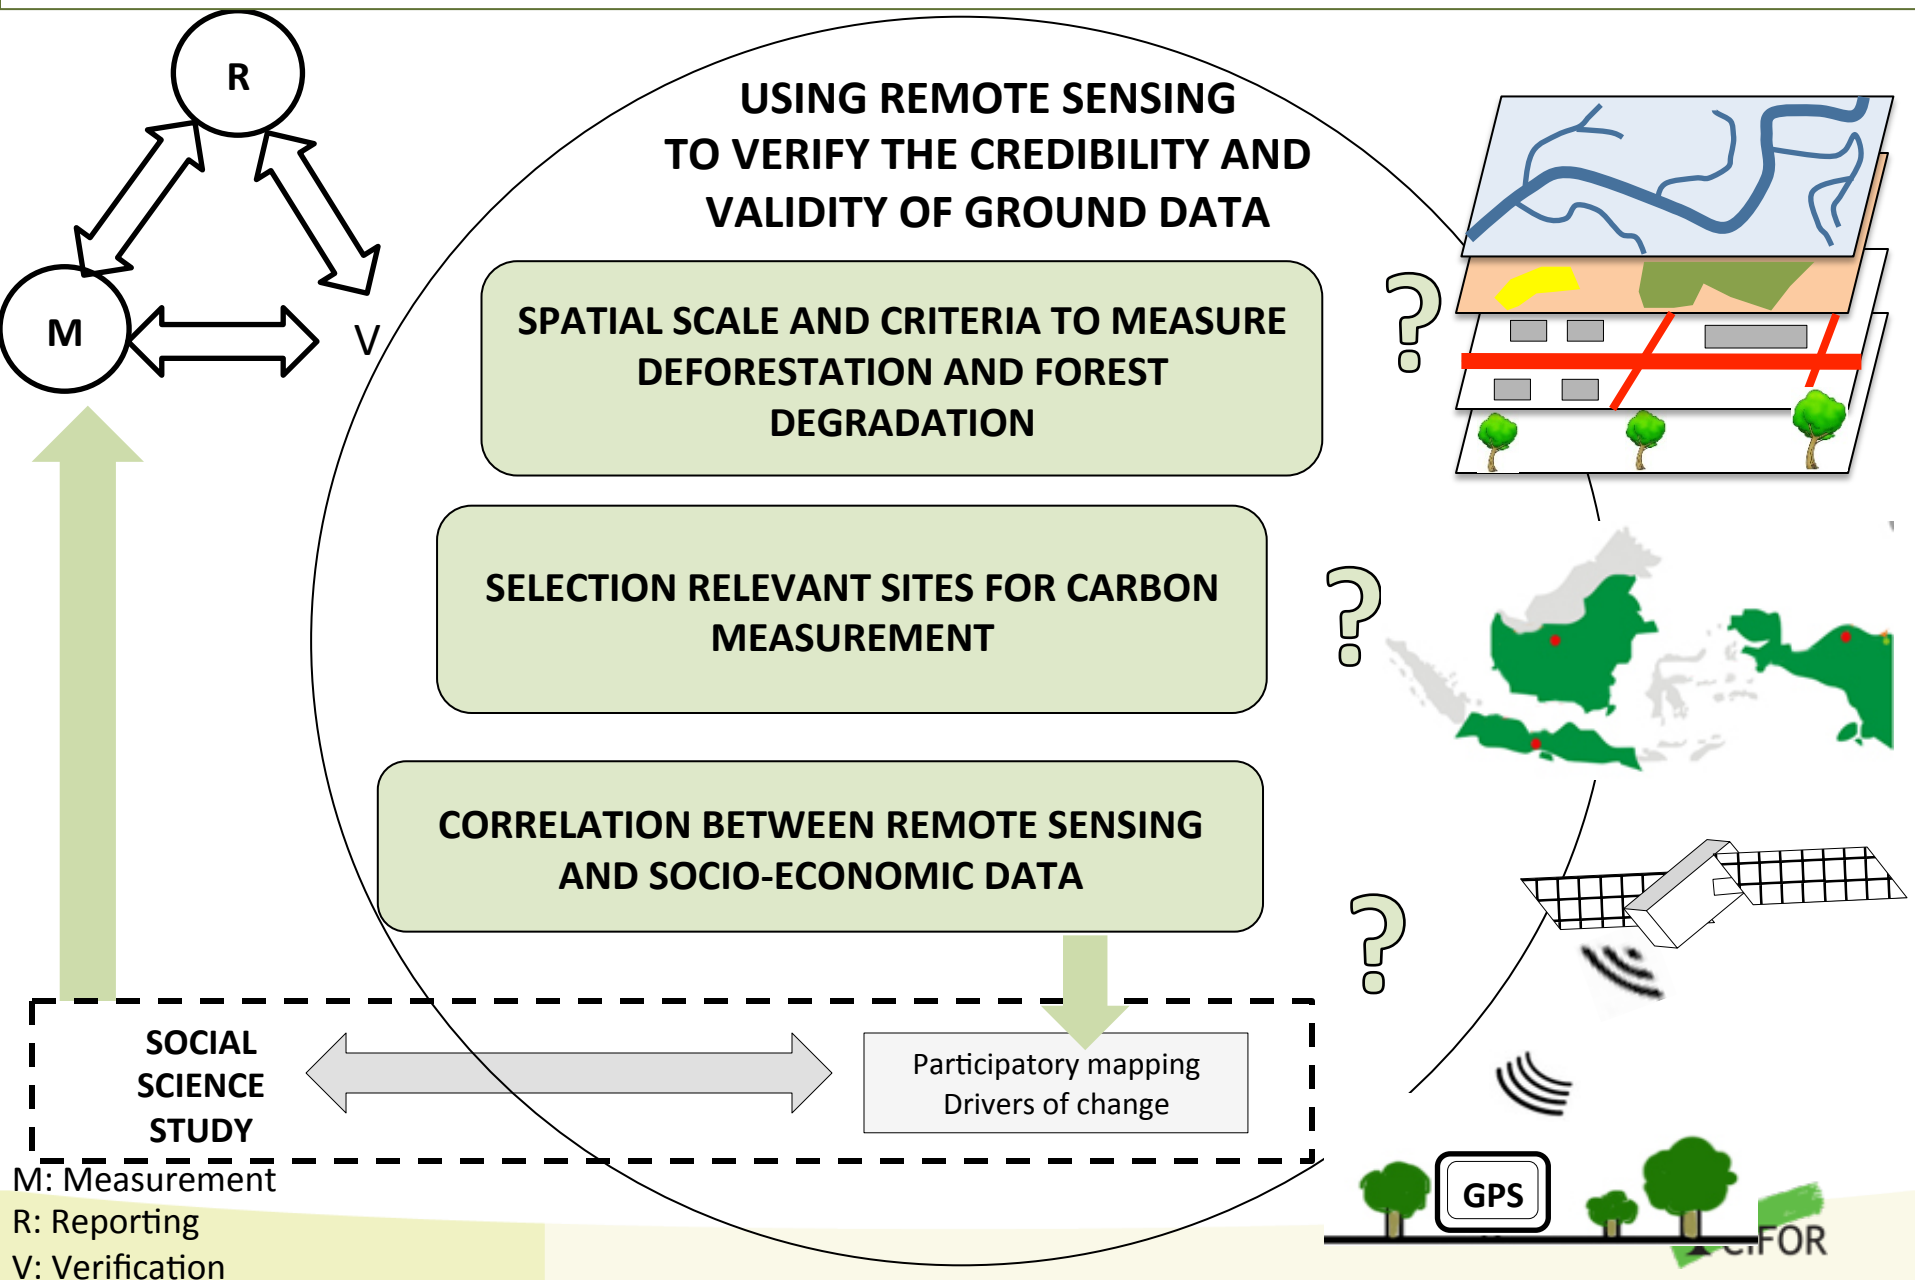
R

M

V

USING REMOTE SENSING TO VERIFY THE CREDIBILITY AND VALIDITY OF GROUND DATA

SPATIAL SCALE AND CRITERIA TO MEASURE DEFORESTATION AND FOREST DEGRADATION

SELECTION RELEVANT SITES FOR CARBON MEASUREMENT

CORRELATION BETWEEN REMOTE SENSING AND SOCIO-ECONOMIC DATA

SOCIAL SCIENCE STUDY

Participatory mapping
Drivers of change

GPS

M: Measurement
R: Reporting
V: Verification

C.FOR